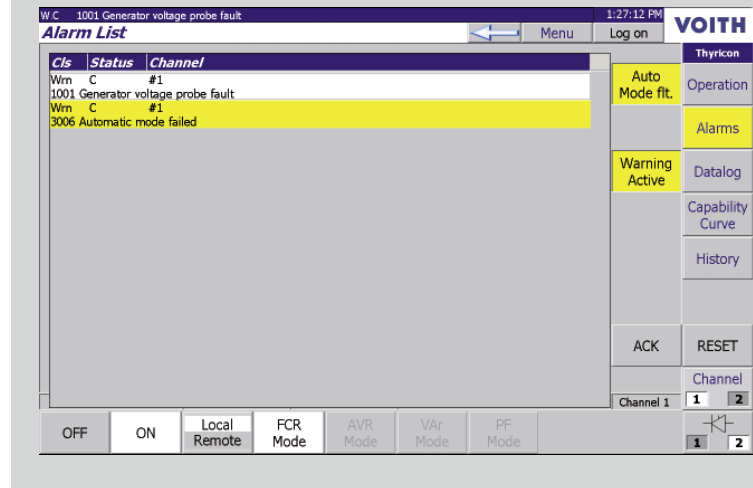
W C 1001 Generator voltage probe fault
1:27:12 PM
Alarm List
Menu
Log on
VOITH
Thyricon

| Cls | Status | Channel |
|---|---|---|
| Wrn | C | #1 |
| 1001 Generator voltage probe fault | | |
| Wrn | C | #1 |
| 3006 Automatic mode failed | | |

Auto Mode flt.
Operation
Alarms
Warning Active
Datalog
Capability Curve
History
ACK
RESET
Channel
Channel 1
1
2
OFF
ON
Local
Remote
FCR Mode
AVR Mode
VAr Mode
PF Mode
1
2